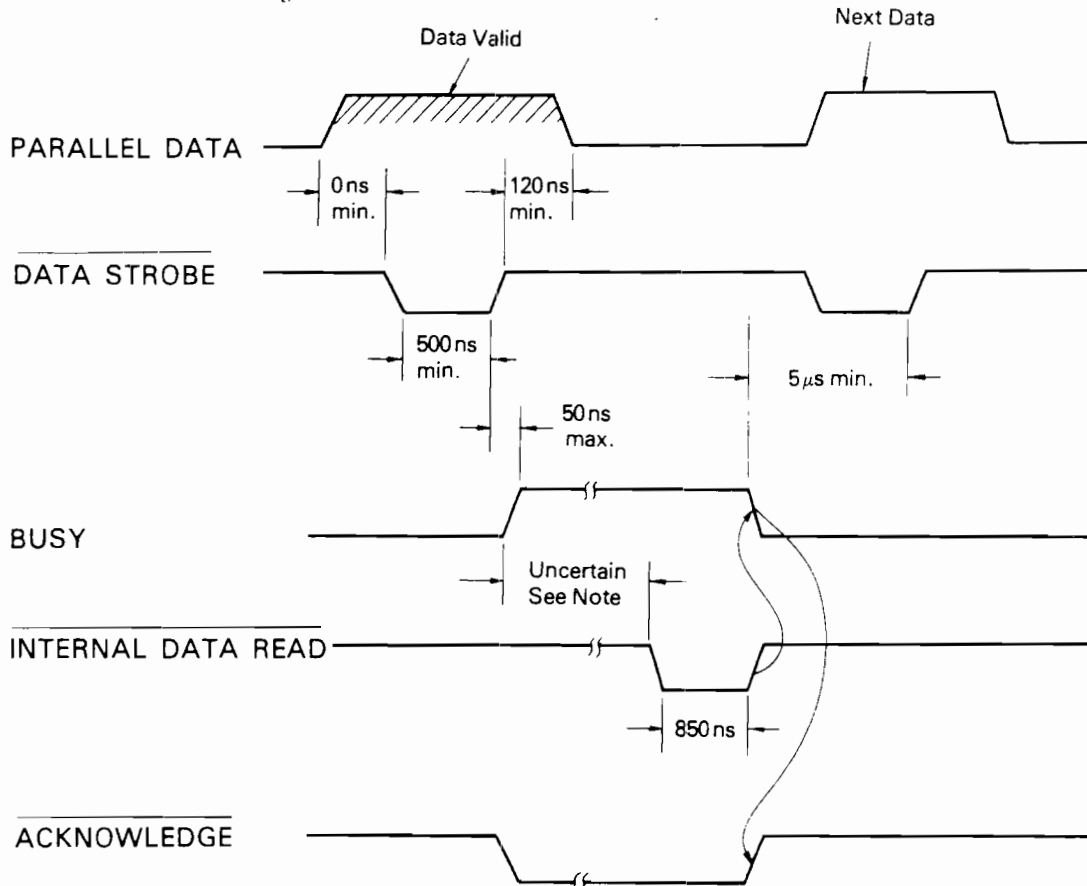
Data Valid

Next Data

PARALLEL DATA

0 ns min.

120 ns min.

$\overline{\text{DATA STROBE}}$

500 ns min.

5 $\mu$s min.

50 ns max.

BUSY

Uncertain See Note

$\overline{\text{INTERNAL DATA READ}}$

850 ns

$\overline{\text{ACKNOWLEDGE}}$